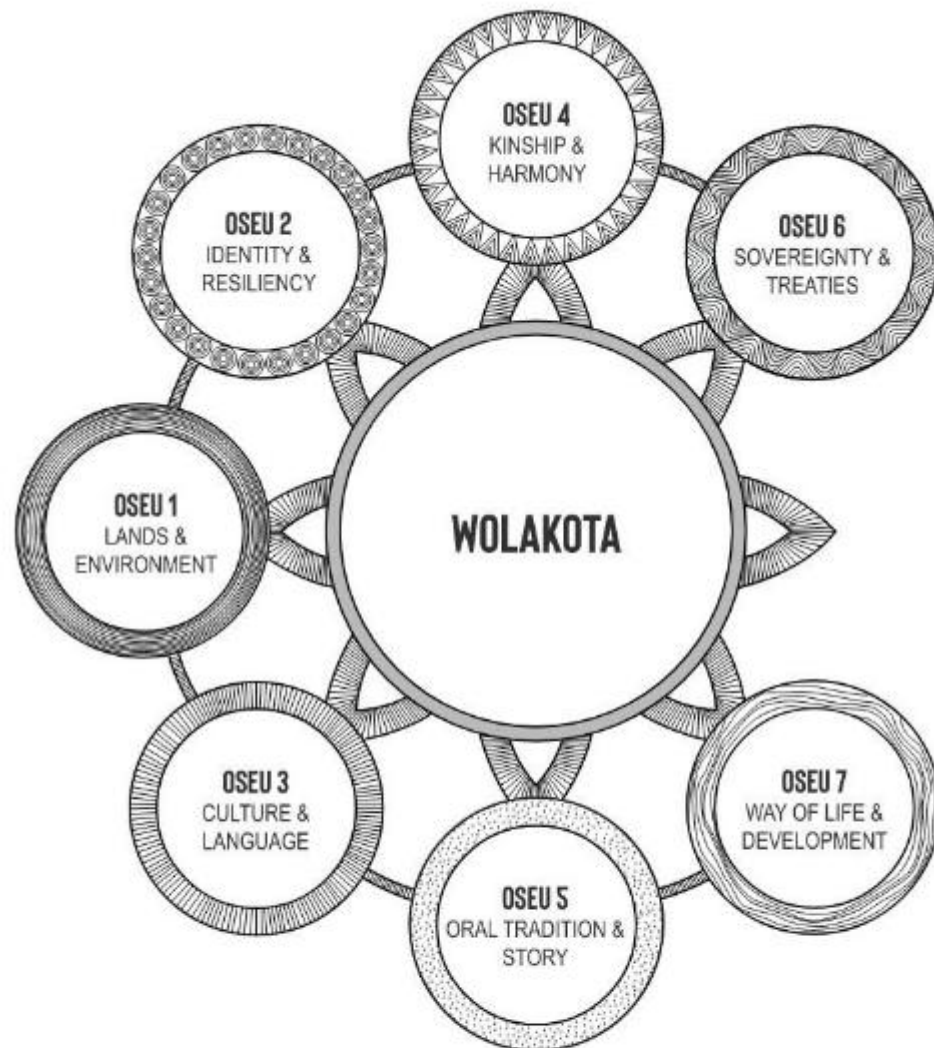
OSEU 4
KINSHIP & HARMONY

OSEU 2
IDENTITY & RESILIENCY

OSEU 6
SOVEREIGNTY & TREATIES

OSEU 1
LANDS & ENVIRONMENT

WOLAKOTA

OSEU 3
CULTURE & LANGUAGE

OSEU 7
WAY OF LIFE & DEVELOPMENT

OSEU 5
ORAL TRADITION & STORY